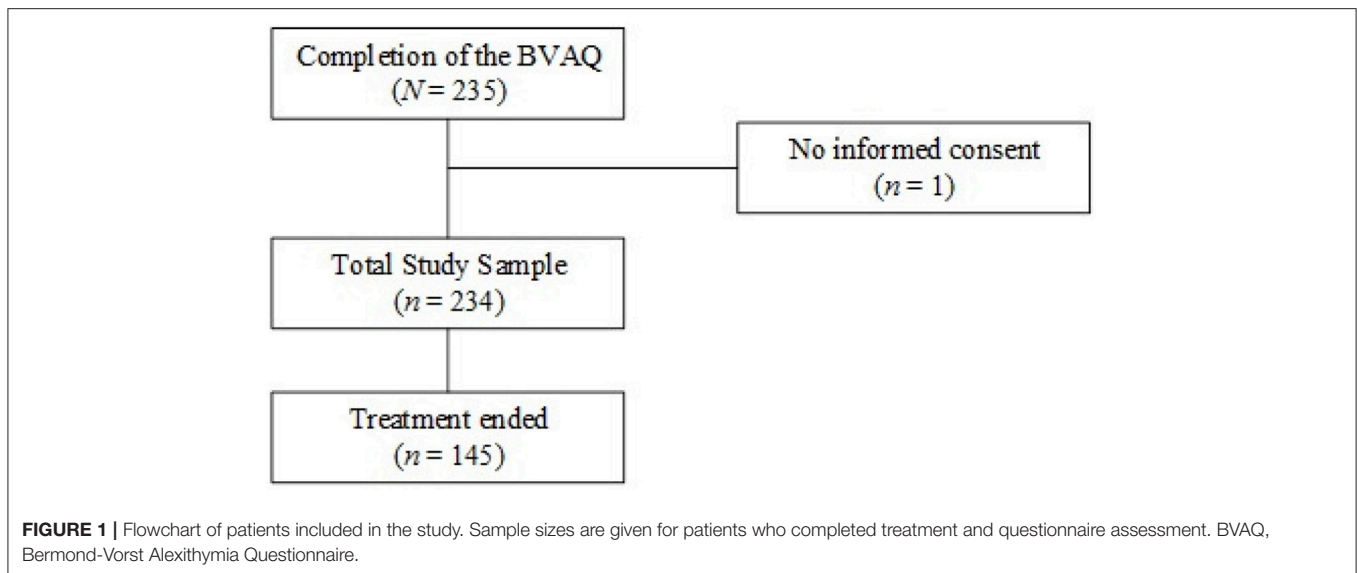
Completion of the BVAQ
($N = 235$)

No informed consent
($n = 1$)

Total Study Sample
($n = 234$)

Treatment ended
($n = 145$)

**FIGURE 1 |** Flowchart of patients included in the study. Sample sizes are given for patients who completed treatment and questionnaire assessment. BVAQ, Bermond-Vorst Alexithymia Questionnaire.